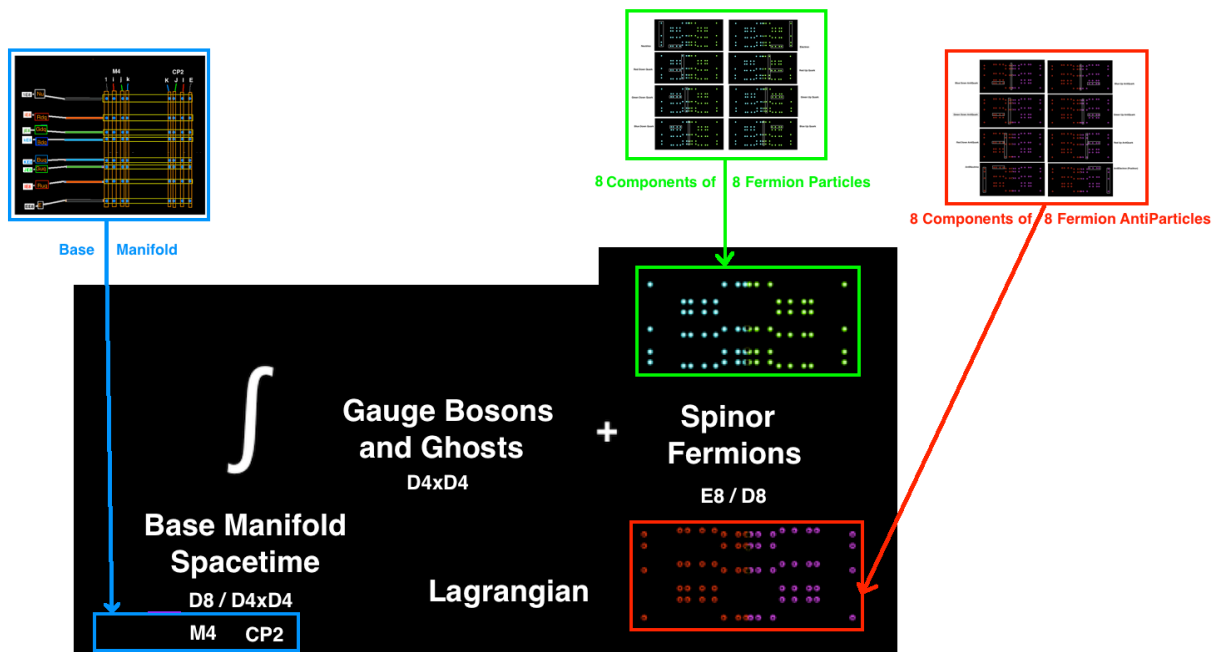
M4
1 i j k
CP2
K J I E

8 Components of 8 Fermion Particles

8 Components of 8 Fermion AntiParticles

Base Manifold

$\int$

Gauge Bosons and Ghosts
D4xD4

+

Spinor Fermions
E8 / D8

Base Manifold Spacetime
D8 / D4xD4

Lagrangian

M4 CP2